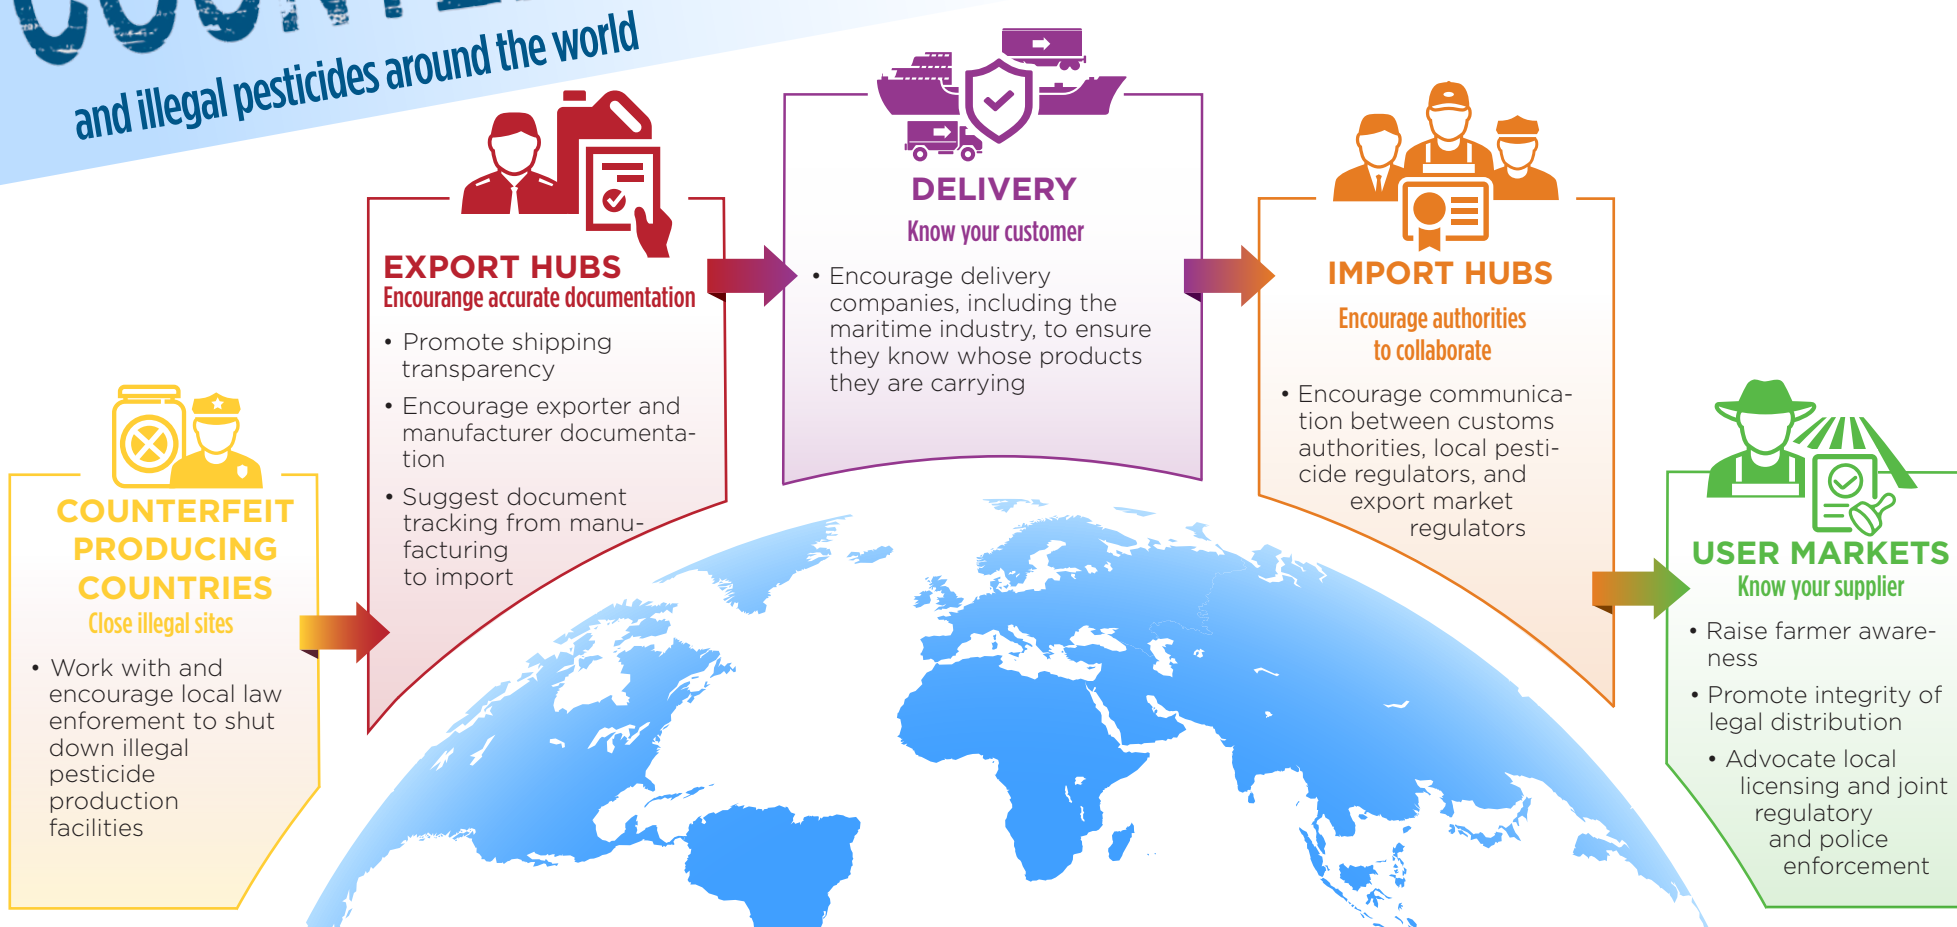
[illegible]
and illegal pesticides around the world

EXPORT HUBS
Encourange accurate documentation
• Promote shipping transparency
• Encourage exporter and manufacturer documentation
• Suggest document tracking from manufacturing to import

DELIVERY
Know your customer
• Encourage delivery companies, including the maritime industry, to ensure they know whose products they are carrying

IMPORT HUBS
Encourage authorities to collaborate
• Encourage communication between customs authorities, local pesticide regulators, and export market regulators

COUNTERFEIT PRODUCING COUNTRIES
Close illegal sites
• Work with and encourage local law enforement to shut down illegal pesticide production facilities

USER MARKETS
Know your supplier
• Raise farmer awareness
• Promote integrity of legal distribution
• Advocate local licensing and joint regulatory and police enforcement